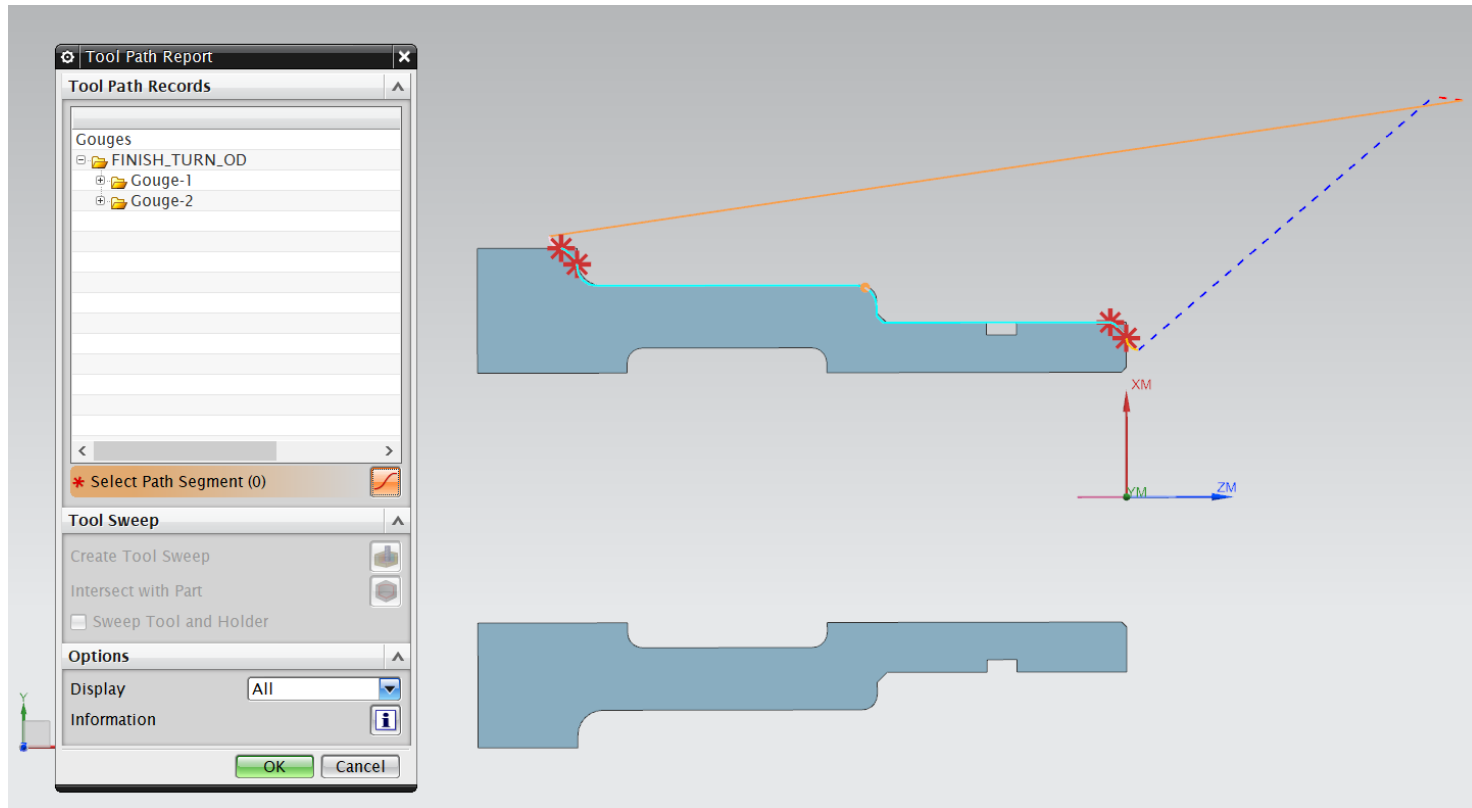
Tool Path Report

Tool Path Records

Gouges
FINISH_TURN_OD
Gouge-1
Gouge-2

Select Path Segment (0)

Tool Sweep

Create Tool Sweep

Intersect with Part

Sweep Tool and Holder

Options

Display All

Information

OK Cancel

XM

YM

ZM

Y